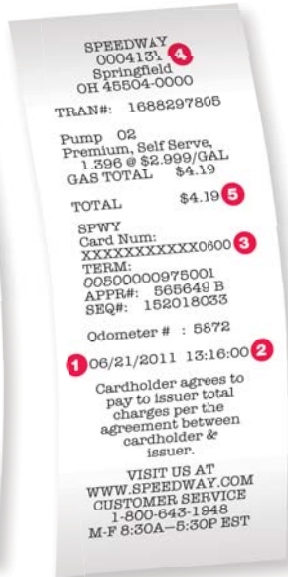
SPEEDWAY
0004131 4
Springfield
OH 45504-0000

TRAN#: 1688297805

Pump 02
Premium, Self Serve,
1.396 @ $2.999/GAL
GAS TOTAL $4.19

TOTAL $4.19 5

SPWY
Card Num:
XXXXXXXXXXXX0600 3
TERM:
0050000097500 1
APPR#: 565649 B
SEQ#: 152018033

Odometer # : 5872

1 06/21/2011 13:16:00 2

Cardholder agrees to pay to issuer total charges per the agreement between cardholder & issuer.

VISIT US AT
WWW.SPEEDWAY.COM
CUSTOMER SERVICE
1-800-643-1948
M-F 8:30A–5:30P EST